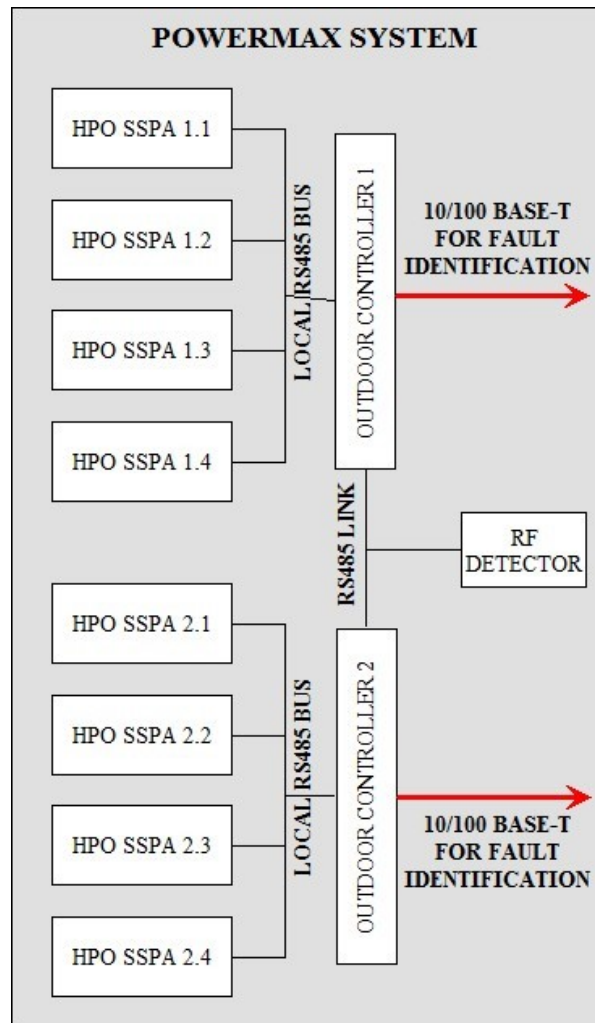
POWERMAX SYSTEM

HPO SSPA 1.1

HPO SSPA 1.2

HPO SSPA 1.3

HPO SSPA 1.4

LOCAL RS485 BUS

OUTDOOR CONTROLLER 1

10/100 BASE-T FOR FAULT IDENTIFICATION

RS485 LINK

RF DETECTOR

HPO SSPA 2.1

HPO SSPA 2.2

HPO SSPA 2.3

HPO SSPA 2.4

LOCAL RS485 BUS

OUTDOOR CONTROLLER 2

10/100 BASE-T FOR FAULT IDENTIFICATION